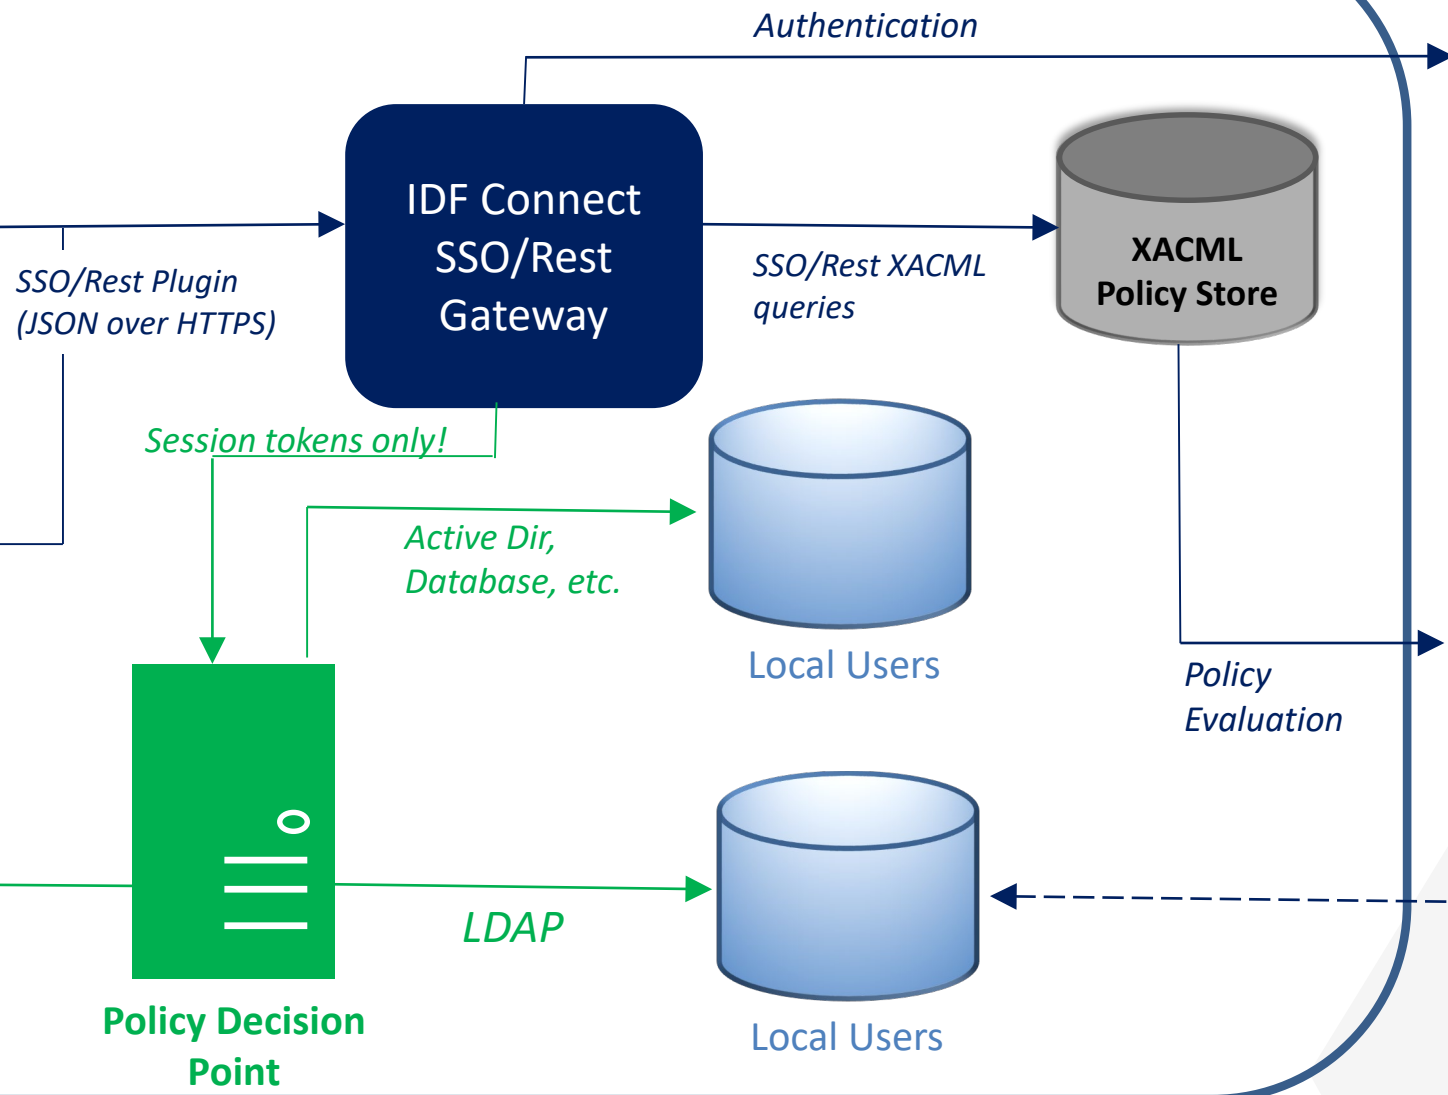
Authentication

IDF Connect SSO/Rest Gateway

SSO/Rest Plugin (JSON over HTTPS)

SSO/Rest XACML queries

XACML Policy Store

Session tokens only!

Active Dir, Database, etc.

Local Users

Policy Evaluation

LDAP

Local Users

Policy Decision Point